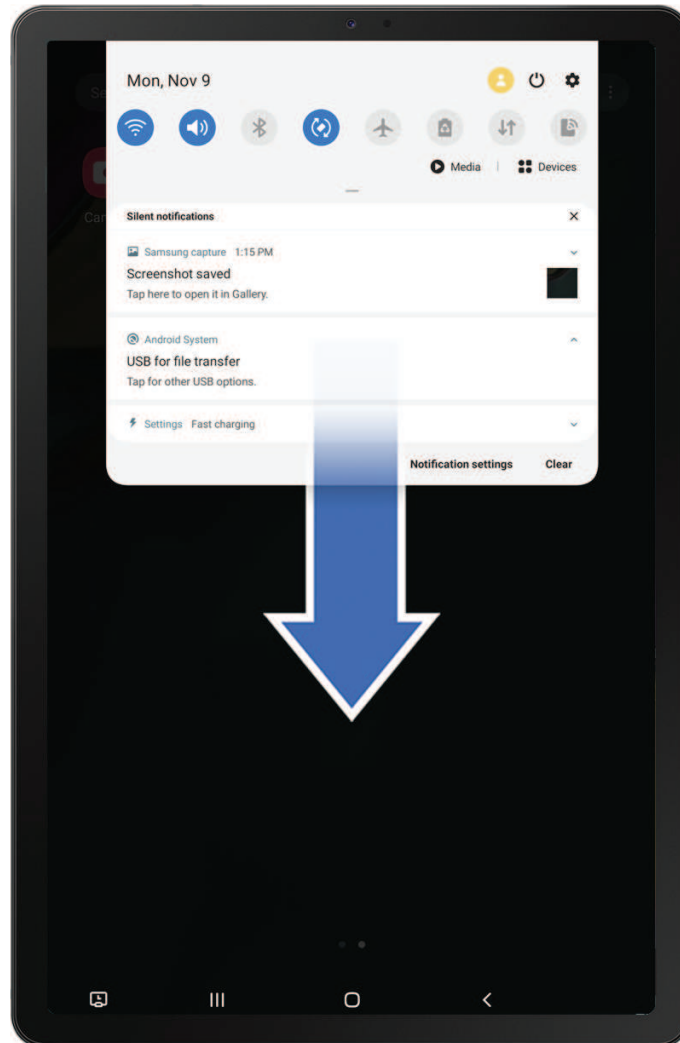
Mon, Nov 9

Media | Devices

Silent notifications

Samsung capture 1:15 PM
Screenshot saved
Tap here to open it in Gallery.

Android System
USB for file transfer
Tap for other USB options.

Settings Fast charging

Notification settings Clear